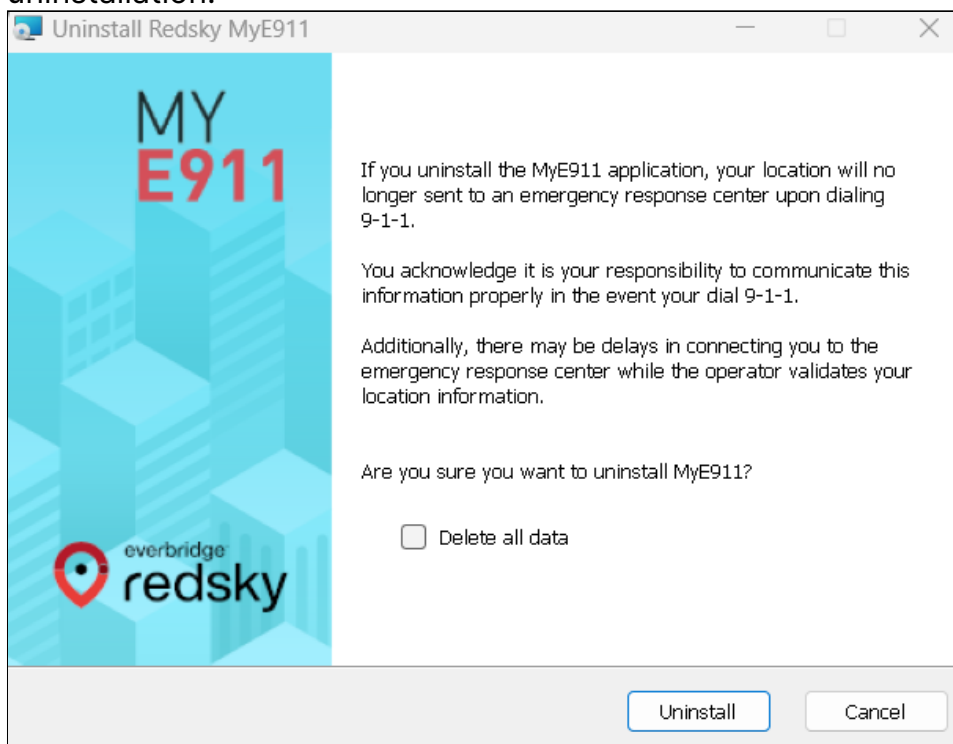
uninstallation.

Uninstall Redsky MyE911

MY
E911

everbridge
redsky

If you uninstall the MyE911 application, your location will no longer sent to an emergency response center upon dialing 9-1-1.

You acknowledge it is your responsibility to communicate this information properly in the event your dial 9-1-1.

Additionally, there may be delays in connecting you to the emergency response center while the operator validates your location information.

Are you sure you want to uninstall MyE911?

Delete all data

Uninstall

Cancel